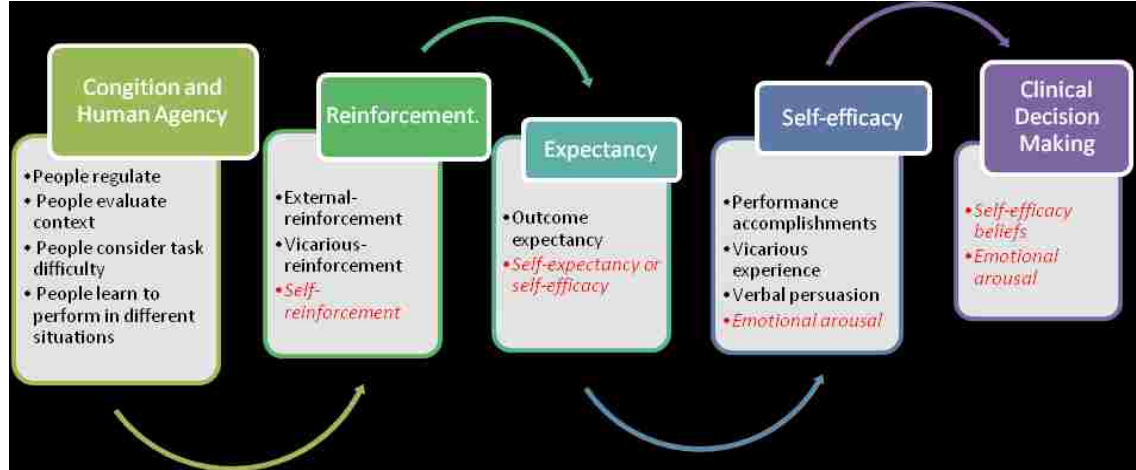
Congition and Human Agency

•People regulate
•People evaluate context
•People consider task difficulty
•People learn to perform in different situations

Reinforcement.

•External-reinforcement
•Vicarious-reinforcement
•Self-reinforcement

Expectancy

•Outcome expectancy
•Self-expectancy or self-efficacy

Self-efficacy

•Performance accomplishments
•Vicarious experience
•Verbal persuasion
•Emotional arousal

Clinical Decision Making

•Self-efficacy beliefs
•Emotional arousal